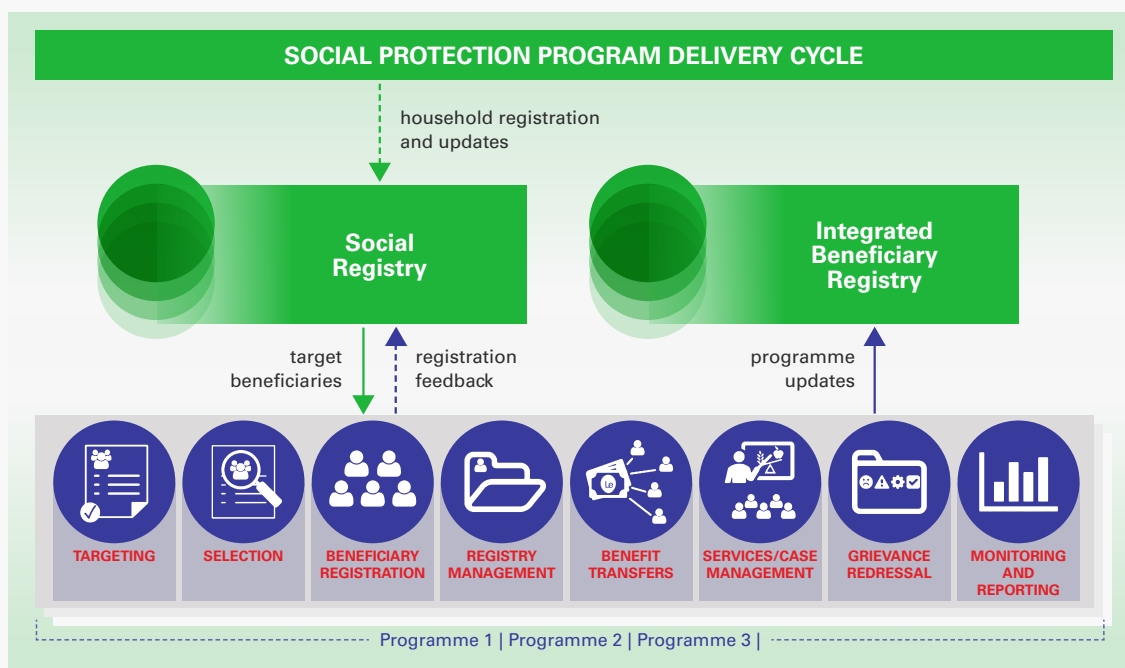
SOCIAL PROTECTION PROGRAM DELIVERY CYCLE

household registration and updates

Social Registry

Integrated Beneficiary Registry

target beneficiaries

registration feedback

programme updates

TARGETING

SELECTION

BENEFICIARY REGISTRATION

REGISTRY MANAGEMENT

Le

BENEFIT TRANSFERS

SERVICES/CASE MANAGEMENT

GRIEVANCE REDRESSAL

MONITORING AND REPORTING

Programme 1 | Programme 2 | Programme 3 |